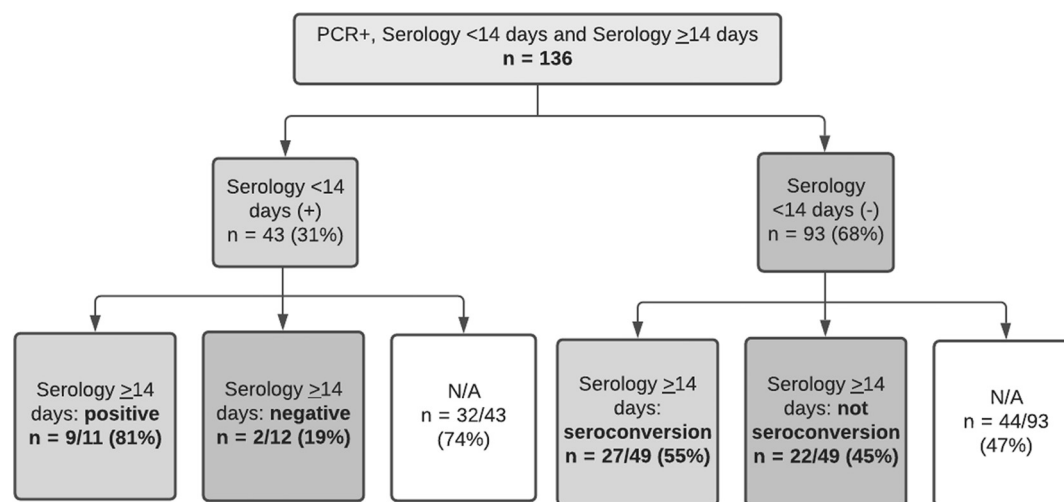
PCR+, Serology <14 days and Serology $\geq$14 days
**n = 136**

Serology <14 days (+)
n = 43 (31%)

Serology <14 days (-)
n = 93 (68%)

Serology $\geq$14 days: **positive**
**n = 9/11 (81%)**

Serology $\geq$14 days: **negative**
**n = 2/12 (19%)**

N/A
n = 32/43 (74%)

Serology $\geq$14 days: **seroconversion**
**n = 27/49 (55%)**

Serology $\geq$14 days: **not seroconversion**
**n = 22/49 (45%)**

N/A
n = 44/93 (47%)